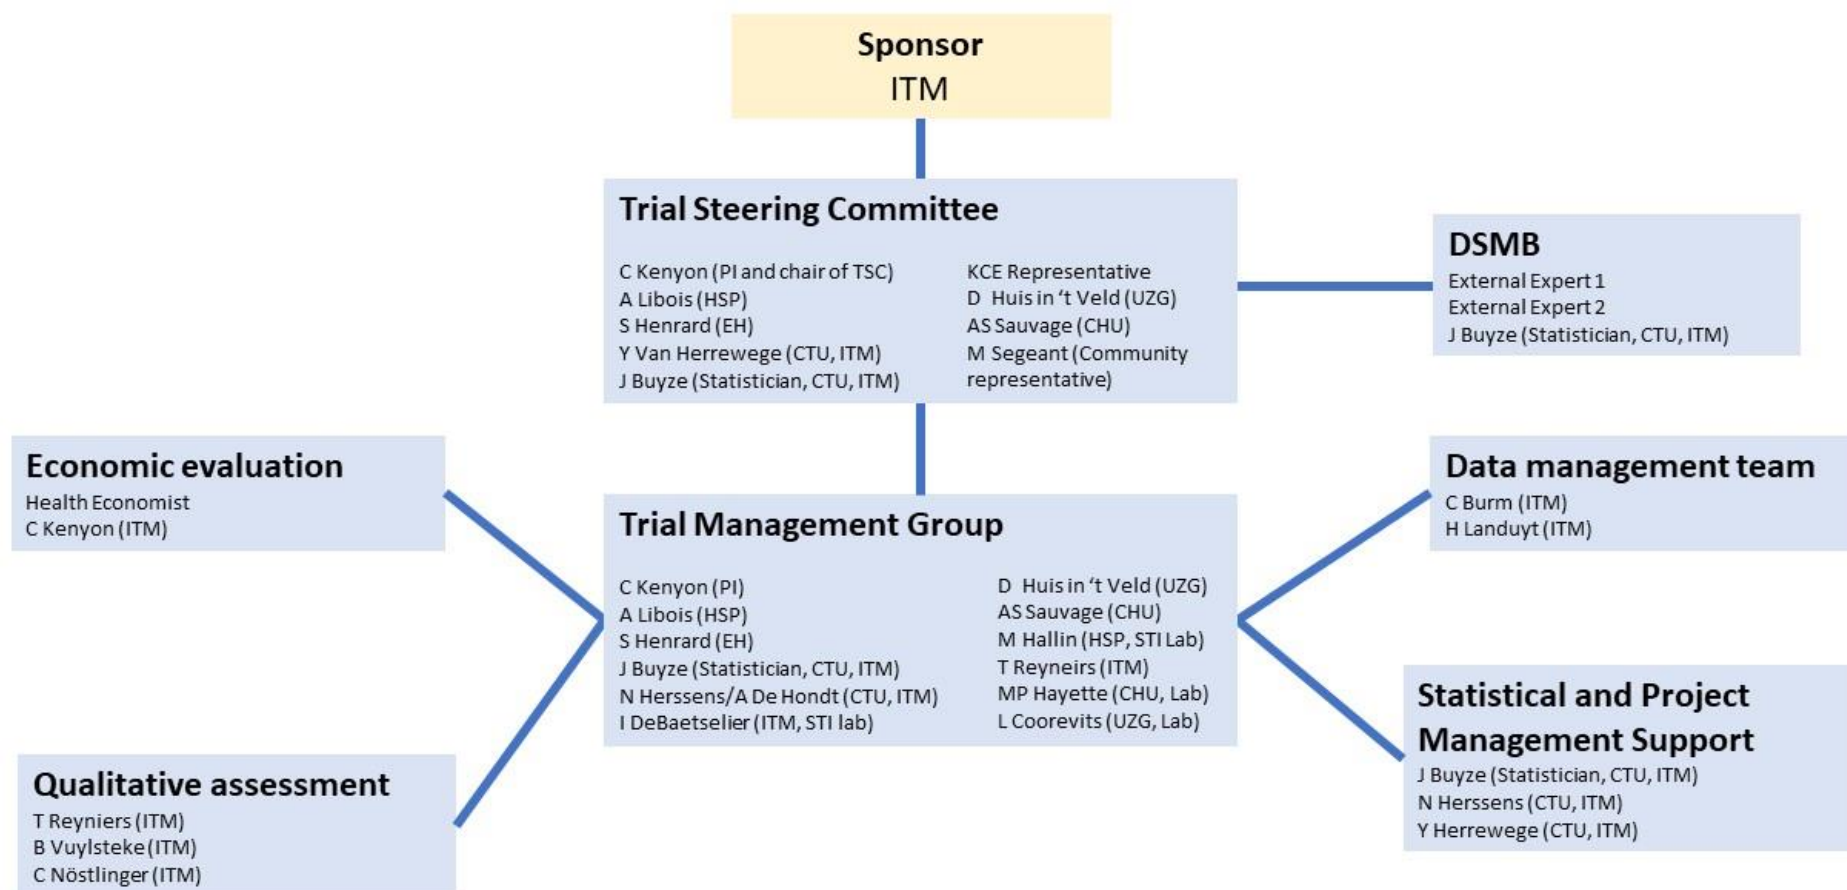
Sponsor
ITM

Trial Steering Committee

C Kenyon (PI and chair of TSC)
A Libois (HSP)
S Henrard (EH)
Y Van Herrewege (CTU, ITM)
J Buyze (Statistician, CTU, ITM)

KCE Representative
D Huis in 't Veld (UZG)
AS Sauvage (CHU)
M Segeant (Community representative)

DSMB
External Expert 1
External Expert 2
J Buyze (Statistician, CTU, ITM)

Economic evaluation
Health Economist
C Kenyon (ITM)

Trial Management Group

C Kenyon (PI)
A Libois (HSP)
S Henrard (EH)
J Buyze (Statistician, CTU, ITM)
N Herssens/A De Hondt (CTU, ITM)
I DeBaetselier (ITM, STI lab)

D Huis in 't Veld (UZG)
AS Sauvage (CHU)
M Hallin (HSP, STI Lab)
T Reyniers (ITM)
MP Hayette (CHU, Lab)
L Coorevits (UZG, Lab)

Data management team
C Burm (ITM)
H Landuyt (ITM)

Statistical and Project Management Support
J Buyze (Statistician, CTU, ITM)
N Herssens (CTU, ITM)
Y Herrewege (CTU, ITM)

Qualitative assessment
T Reyniers (ITM)
B Vuylsteke (ITM)
C Nöstlinger (ITM)